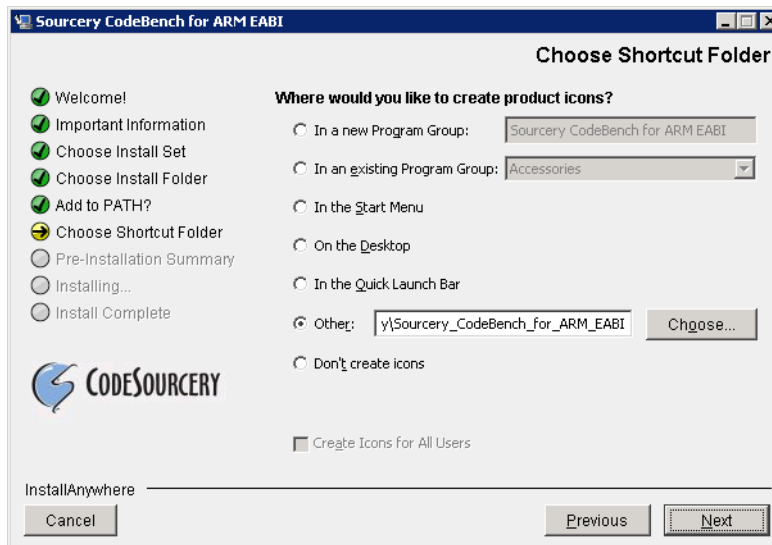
Sourcery CodeBench for ARM EABI

Choose Shortcut Folder

Welcome!
Important Information
Choose Install Set
Choose Install Folder
Add to PATH?
Choose Shortcut Folder
Pre-Installation Summary
Installing...
Install Complete

CODESOURCERY

Where would you like to create product icons?

In a new Program Group: Sourcery CodeBench for ARM EABI
In an existing Program Group: Accessories
In the Start Menu
On the Desktop
In the Quick Launch Bar
Other: y\Sourcery_CodeBench_for_ARM_EABI Choose...
Don't create icons

Create Icons for All Users

InstallAnywhere

Cancel

Previous Next